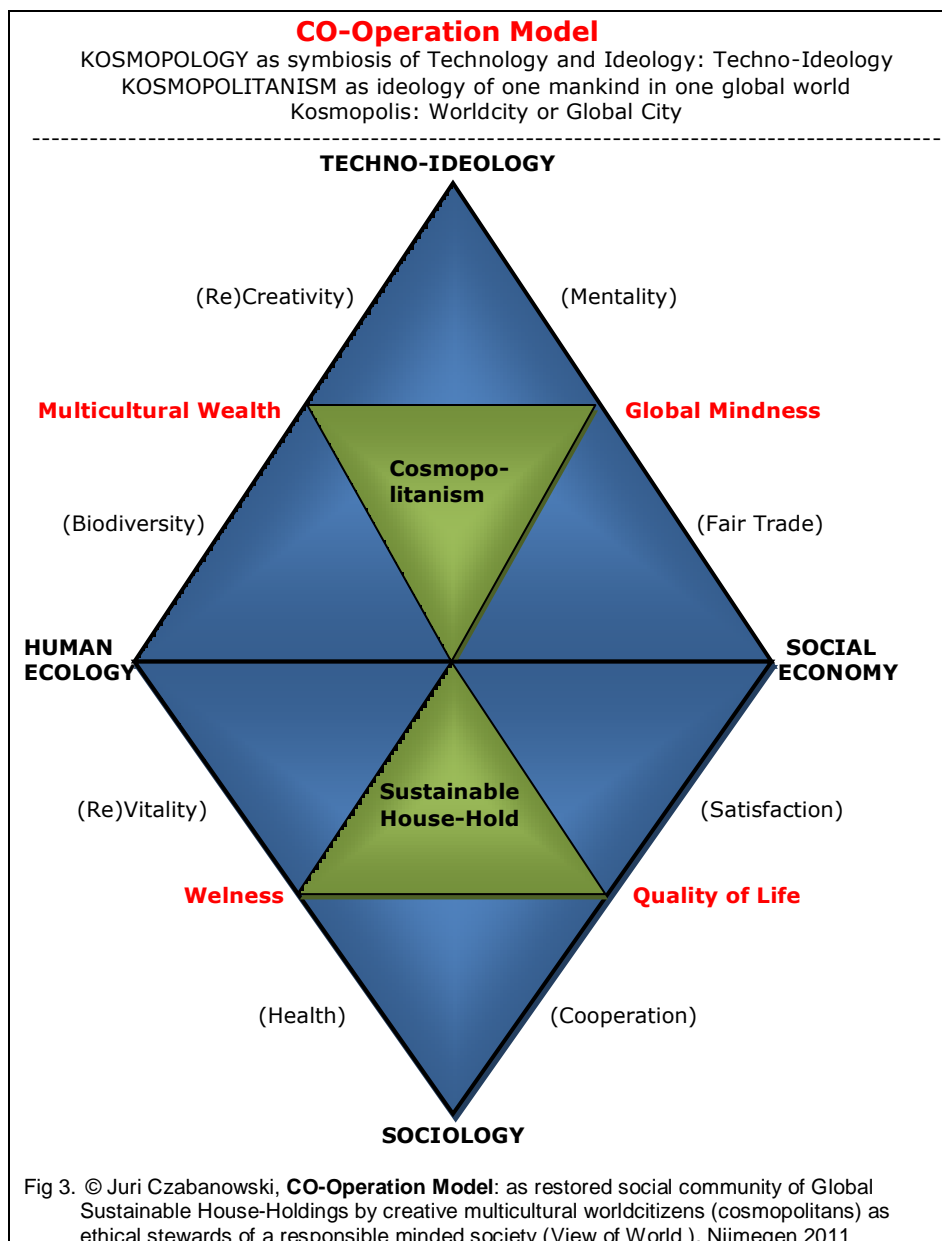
CO-Operation Model
KOSMOPOLOGY as symbiosis of Technology and Ideology: Techno-Ideology
KOSMOPOLITANISM as ideology of one mankind in one global world
Kosmopolis: Worldcity or Global City

TECHNO-IDEOLOGY

(Re)Creativity)

(Mentality)

Multicultural Wealth

Global Mindness

Cosmopolitanism

(Biodiversity)

(Fair Trade)

HUMAN ECOLOGY

SOCIAL ECONOMY

(Re)Vitality)

Sustainable House-Hold

(Satisfaction)

Welness

Quality of Life

(Health)

(Cooperation)

SOCIOLOGY

Fig 3. © Juri Czabanowski, **CO-Operation Model**: as restored social community of Global Sustainable House-Holdings by creative multicultural worldcitizens (cosmopolitans) as ethical stewards of a responsible minded society (View of World.), Nijmegen 2011